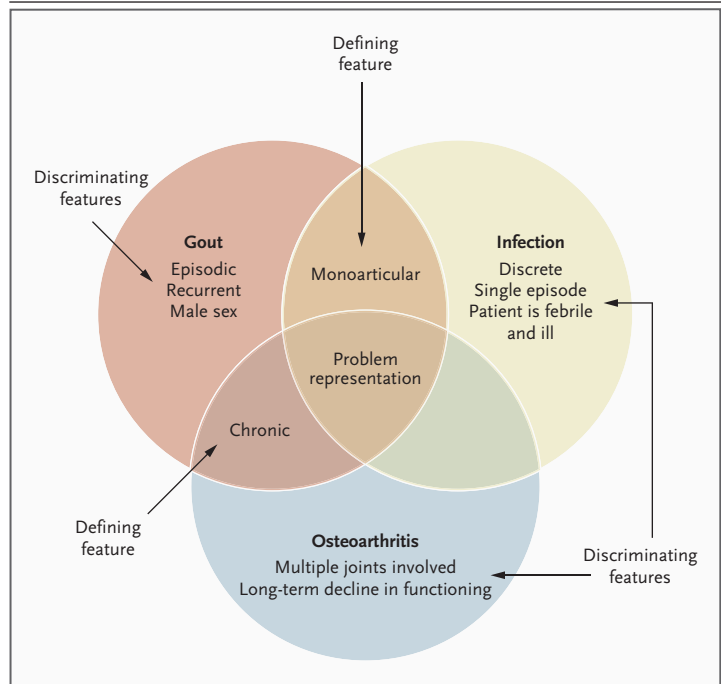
Defining feature

Discriminating features

Gout
Episodic
Recurrent
Male sex

Monoarticular

Infection
Discrete
Single episode
Patient is febrile and ill

Problem representation

Chronic

Defining feature

Osteoarthritis
Multiple joints involved
Long-term decline in functioning

Discriminating features